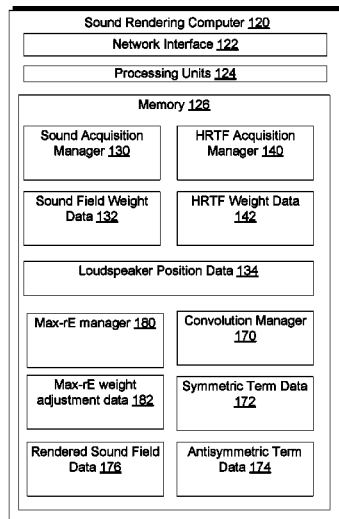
Sound Rendering Computer 120

Network Interface 122

Processing Units 124

Memory 126

Sound Acquisition Manager 130

HRTF Acquisition Manager 140

Sound Field Weight Data 132

HRTF Weight Data 142

Loudspeaker Position Data 134

Max-rE manager 180

Convolution Manager 170

Max-rE weight adjustment data 182

Symmetric Term Data 172

Rendered Sound Field Data 176

Antisymmetric Term Data 174